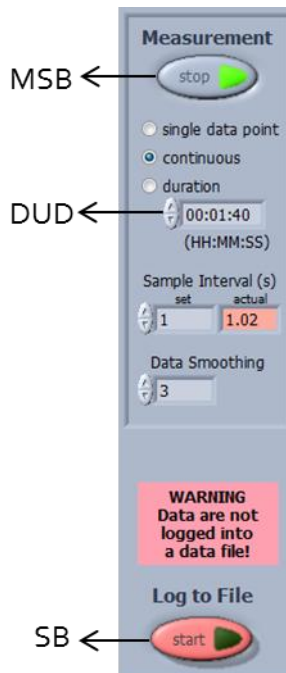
Measurement

MSB

stop

single data point

continuous

duration

DUD

00:01:40

(HH:MM:SS)

Sample Interval (s)

set

actual

1

1.02

Data Smoothing

3

WARNING
Data are not logged into a data file!

Log to File

SB

start